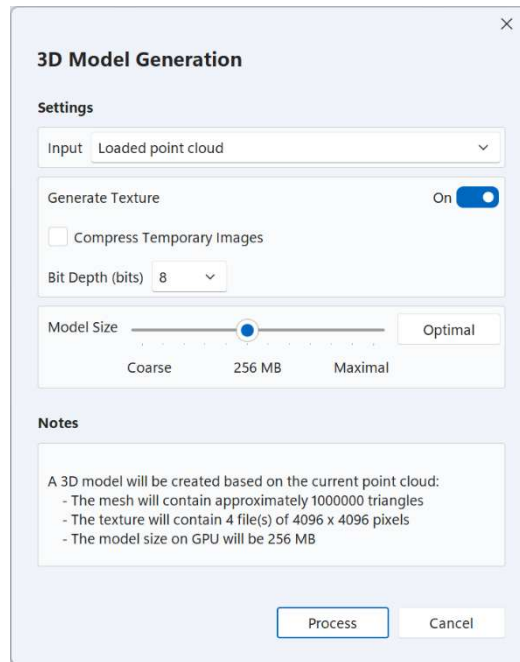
×

3D Model Generation

Settings

Input Loaded point cloud

Generate Texture On

Compress Temporary Images

Bit Depth (bits) 8

Model Size Optimal

Coarse 256 MB Maximal

Notes

A 3D model will be created based on the current point cloud:
- The mesh will contain approximately 1000000 triangles
- The texture will contain 4 file(s) of 4096 x 4096 pixels
- The model size on GPU will be 256 MB

Process Cancel